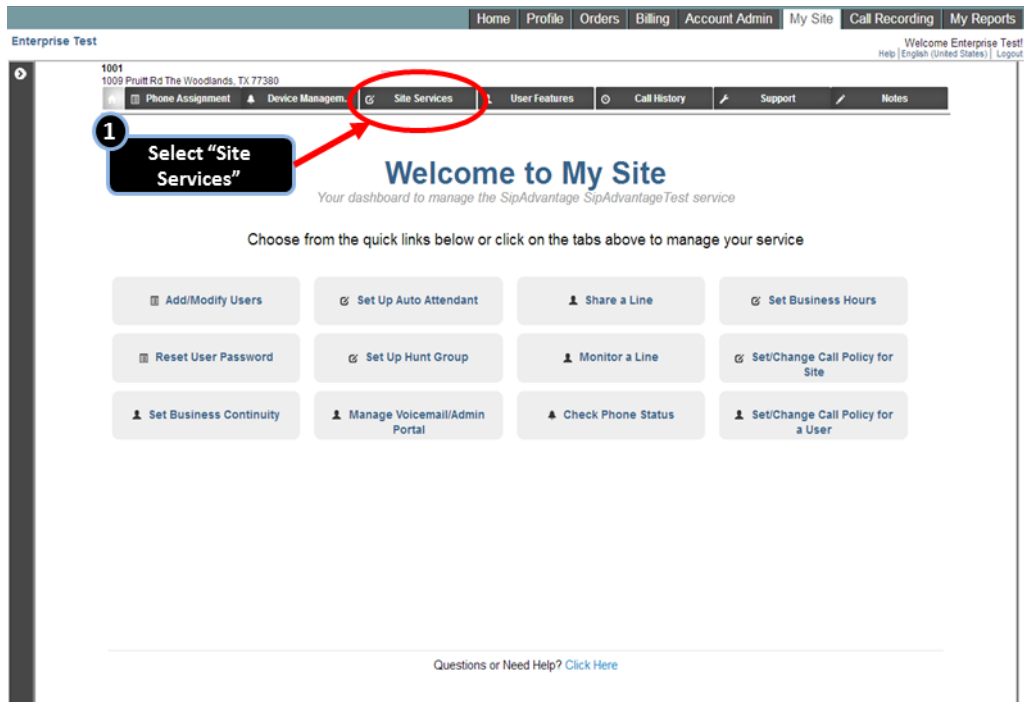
Home Profile Orders Billing Account Admin My Site Call Recording My Reports

Enterprise Test

Welcome Enterprise Test!
Help | English (United States) | Logout

1001
1009 Pruitt Rd The Woodlands, TX 77380

Phone Assignment Device Managem... Site Services User Features Call History Support Notes

1

Select "Site Services"

Welcome to My Site

Your dashboard to manage the SipAdvantage SipAdvantageTest service

Choose from the quick links below or click on the tabs above to manage your service

| Add/Modify Users | Set Up Auto Attendant | Share a Line | Set Business Hours |
|---|---|---|---|
| Reset User Password | Set Up Hunt Group | Monitor a Line | Set/Change Call Policy for Site |
| Set Business Continuity | Manage Voicemail/Admin Portal | Check Phone Status | Set/Change Call Policy for a User |

Questions or Need Help? Click Here